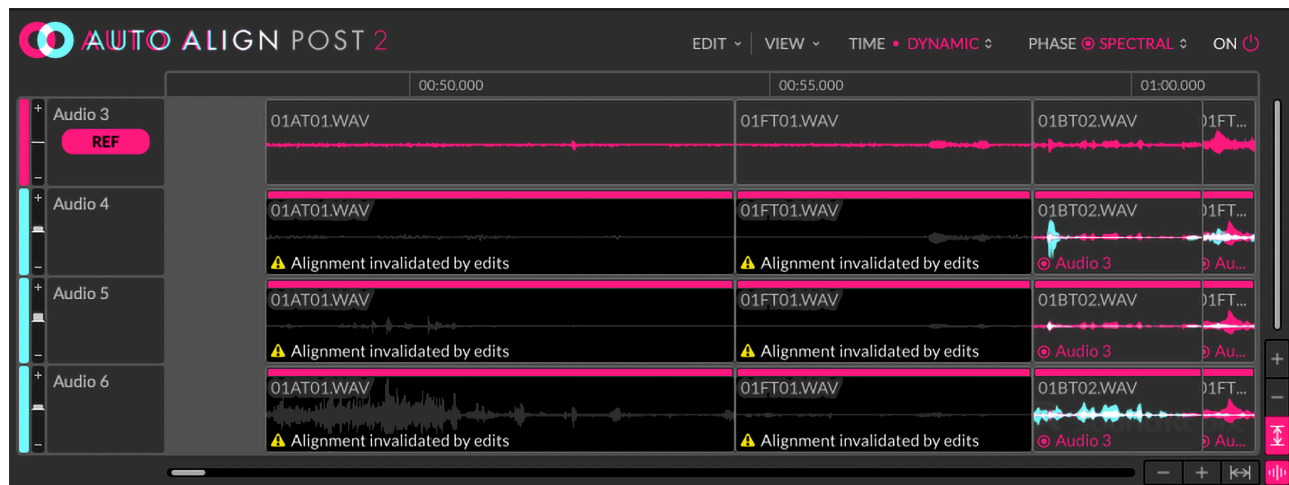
AUTO ALIGN POST 2

EDIT ⌄ | VIEW ⌄ TIME • DYNAMIC ⌃ PHASE ⦿ SPECTRAL ⌃ ON

00:50.000 00:55.000 01:00.000

Audio 3
REF
01AT01.WAV 01FT01.WAV 01BT02.WAV 01FT...

Audio 4
01AT01.WAV 01FT01.WAV 01BT02.WAV 01FT...
Alignment invalidated by edits
Alignment invalidated by edits
Audio 3
Au...

Audio 5
01AT01.WAV 01FT01.WAV 01BT02.WAV 01FT...
Alignment invalidated by edits
Alignment invalidated by edits
Audio 3
Au...

Audio 6
01AT01.WAV 01FT01.WAV 01BT02.WAV 01FT...
Alignment invalidated by edits
Alignment invalidated by edits
Audio 3
Au...

+ − + −